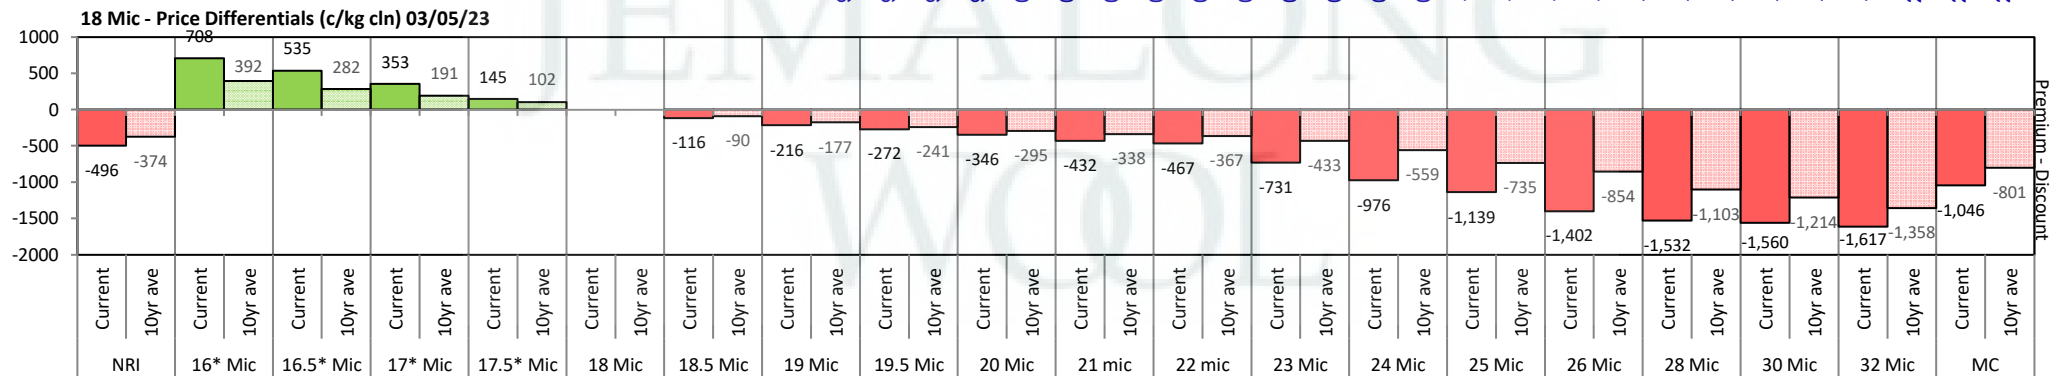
18 Mic - Price Differentials (c/kg cln) 03/05/23

1000
500
0
-500
-1000
-1500
-2000

708 392 535 282 353 191 145 102

-496 -374 -116 -90 -216 -177 -272 -241 -346 -295 -432 -338 -467 -367 -731 -433 -976 -559 -1,139 -735 -1,402 -854 -1,532 -1,103 -1,560 -1,214 -1,617 -1,358 -1,046 -801

Premium - Discount

| Current | 10yr ave | Current | 10yr ave | Current | 10yr ave | Current | 10yr ave | Current | 10yr ave | Current | 10yr ave | Current | 10yr ave | Current | 10yr ave | Current | 10yr ave | Current | 10yr ave | Current | 10yr ave | Current | 10yr ave | Current | 10yr ave | Current | 10yr ave | Current | 10yr ave | Current | 10yr ave | Current | 10yr ave | Current | 10yr ave | Current | 10yr ave | Current | 10yr ave |
|---|---|---|---|---|---|---|---|---|---|---|---|---|---|---|---|---|---|---|---|---|---|---|---|---|---|---|---|---|---|---|---|---|---|---|---|---|---|---|---|

NRI | 16* Mic | 16.5* Mic | 17* Mic | 17.5* Mic | 18 Mic | 18.5 Mic | 19 Mic | 19.5 Mic | 20 Mic | 21 mic | 22 mic | 23 Mic | 24 Mic | 25 Mic | 26 Mic | 28 Mic | 30 Mic | 32 Mic | MC

JEMALONG WOOL